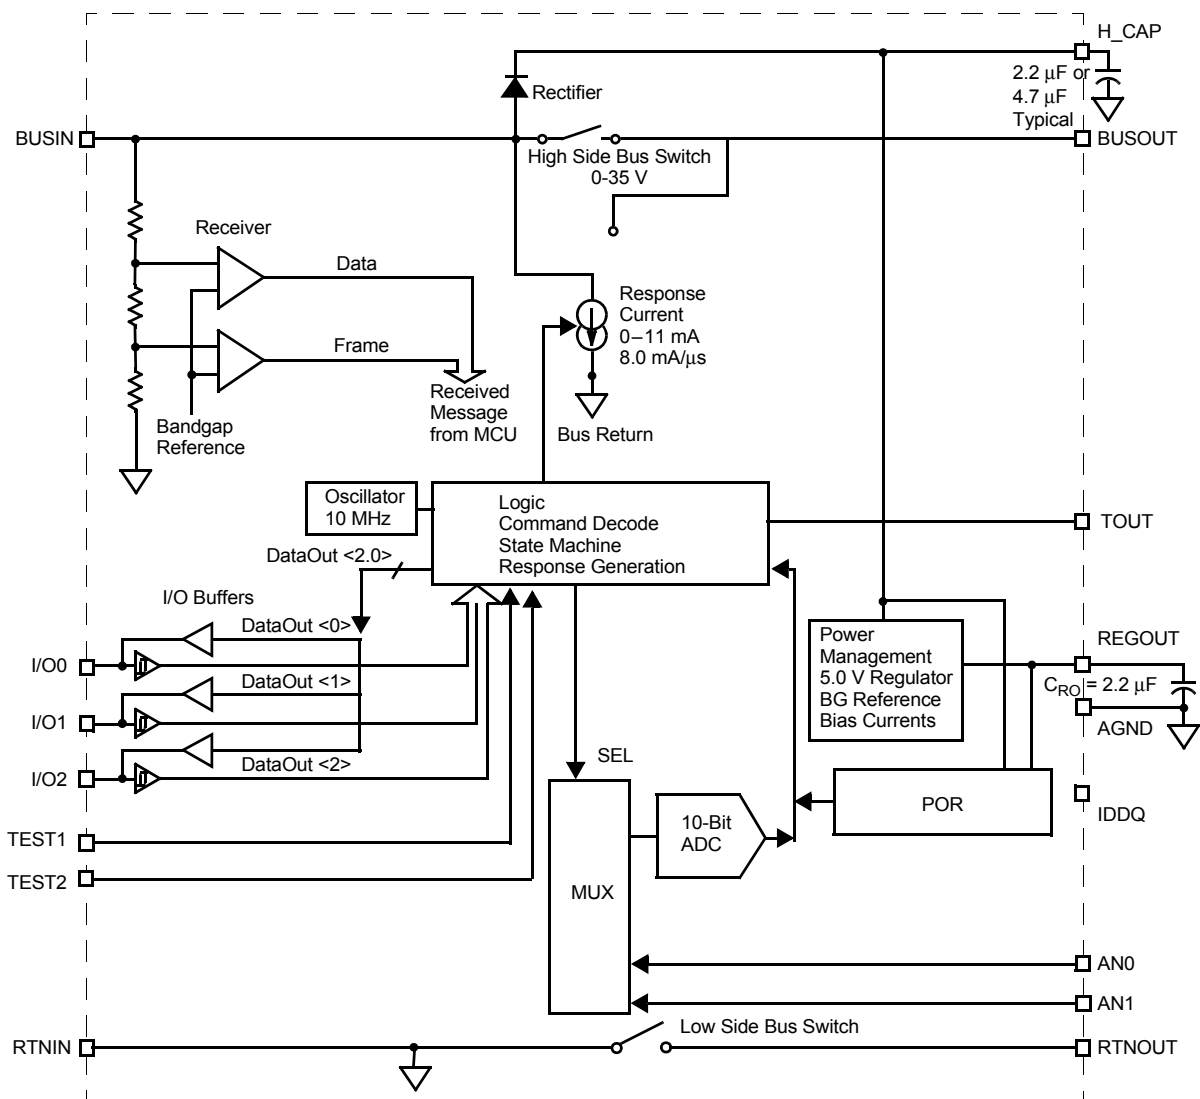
H_CAP
2.2 μF or
4.7 μF
Typical
Rectifier
BUSIN
BUSOUT
High Side Bus Switch
0-35 V
Receiver
Data
Response
Current
0–11 mA
8.0 mA/μs
Frame
Received
Message
from MCU
Bandgap
Reference
Bus Return
Oscillator
10 MHz
Logic
Command Decode
State Machine
Response Generation
TOUT
DataOut <2.0>
I/O Buffers
DataOut <0>
REGOUT
Power
Management
5.0 V Regulator
BG Reference
Bias Currents
I/O0
DataOut <1>
$C_{RO}$ = 2.2 μF
I/O1
AGND
DataOut <2>
SEL
I/O2
POR
IDDQ
10-Bit
ADC
TEST1
TEST2
MUX
AN0
AN1
Low Side Bus Switch
RTNIN
RTNOUT